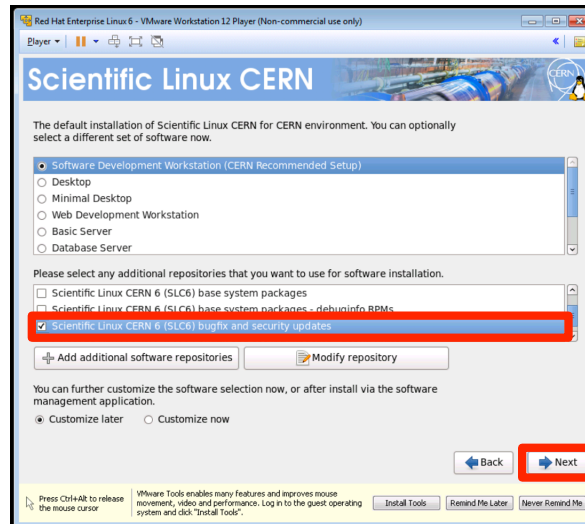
Red Hat Enterprise Linux 6 - VMware Workstation 12 Player (Non-commercial use only)

Player ▾

Scientific Linux CERN

CERN

The default installation of Scientific Linux CERN for CERN environment. You can optionally select a different set of software now.

Software Development Workstation (CERN Recommended Setup)
Desktop
Minimal Desktop
Web Development Workstation
Basic Server
Database Server

Please select any additional repositories that you want to use for software installation.

Scientific Linux CERN 6 (SLC6) base system packages
Scientific Linux CERN 6 (SLC6) base system packages - debuginfo RPMs
Scientific Linux CERN 6 (SLC6) bugfix and security updates

Add additional software repositories
Modify repository

You can further customize the software selection now, or after install via the software management application.

Customize later
Customize now

Back
Next

Press Ctrl+Alt to release the mouse cursor

VMware Tools enables many features and improves mouse movement, video and performance. Log in to the guest operating system and click "Install Tools".

Install Tools
Remind Me Later
Never Remind Me